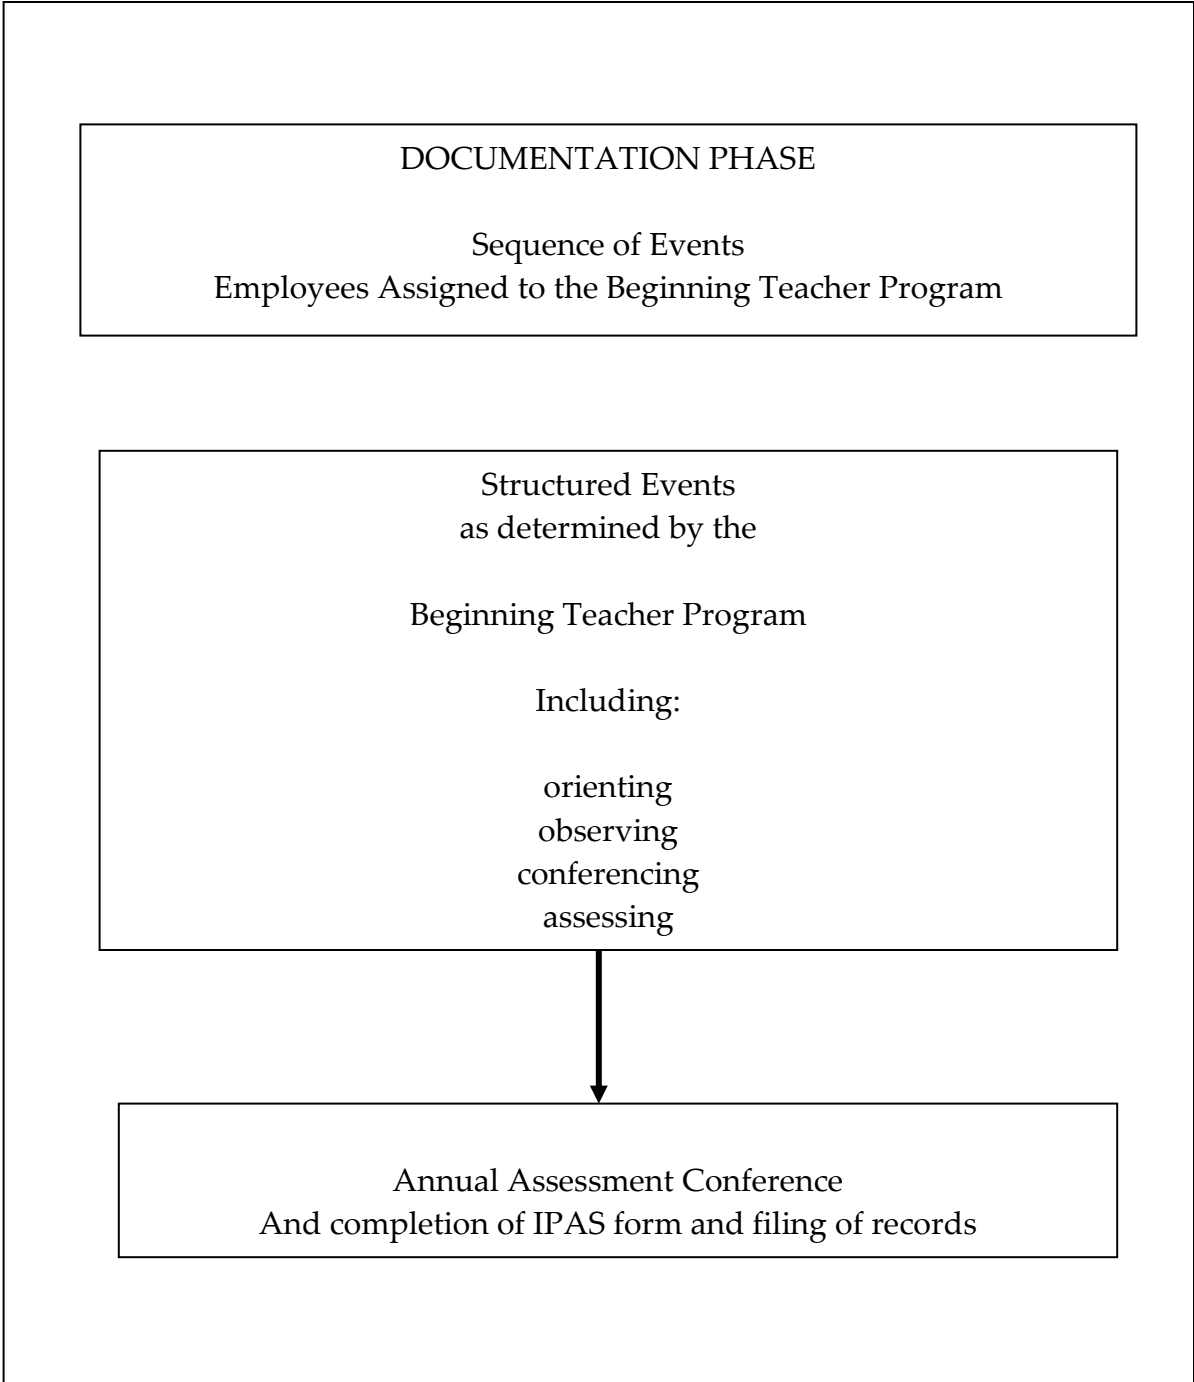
DOCUMENTATION PHASE

Sequence of Events
Employees Assigned to the Beginning Teacher Program

Structured Events
as determined by the

Beginning Teacher Program

Including:

orienting
observing
conferencing
assessing

Annual Assessment Conference
And completion of IPAS form and filing of records